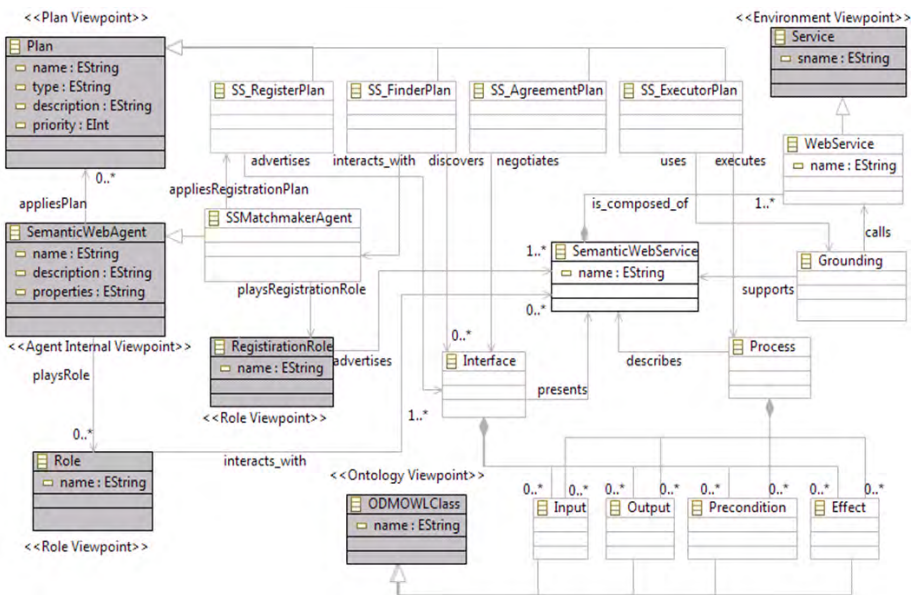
<<Plan Viewpoint>>

Plan
name : EString
type : EString
description : EString
priority : EInt

<<Environment Viewpoint>>

Service
sname : EString

SS_RegisterPlan

SS_FinderPlan

SS_AgreementPlan

SS_ExecutorPlan

advertises

interacts_with

discovers

negotiates

uses

executes

WebService
name : EString

0..*

appliesRegistrationPlan

appliesPlan

is_composed_of

1..*

SemanticWebAgent
name : EString
description : EString
properties : EString

SSMatchmakerAgent

1..*

SemanticWebService
name : EString

calls

Grounding

playsRegistrationRole

supports

0..*

<<Agent Internal Viewpoint>>

RegistrationRole
name : EString

advertises

0..*

Interface

describes

Process

playsRole

<<Role Viewpoint>>

presents

1..*

0..*

Role
name : EString

interacts_with

<<Ontology Viewpoint>>

0..*

0..*

0..*

0..*

0..*

0..*

0..*

0..*

ODMOWLClass
name : EString

Input

Output

Precondition

Effect

<<Role Viewpoint>>